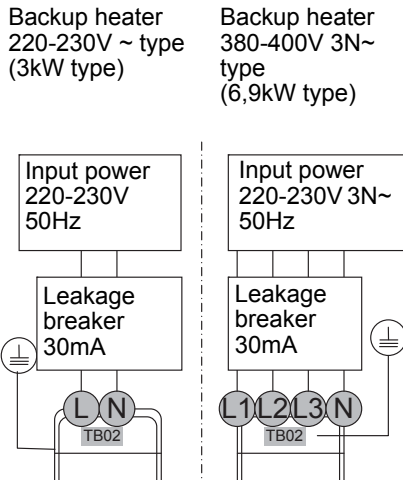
Backup heater 220-230V ~ type (3kW type)

Backup heater 380-400V 3N~ type (6,9kW type)

Input power 220-230V 50Hz

Leakage breaker 30mA

L N

TB02

Input power 220-230V 3N~ 50Hz

Leakage breaker 30mA

L1 L2 L3 N

TB02